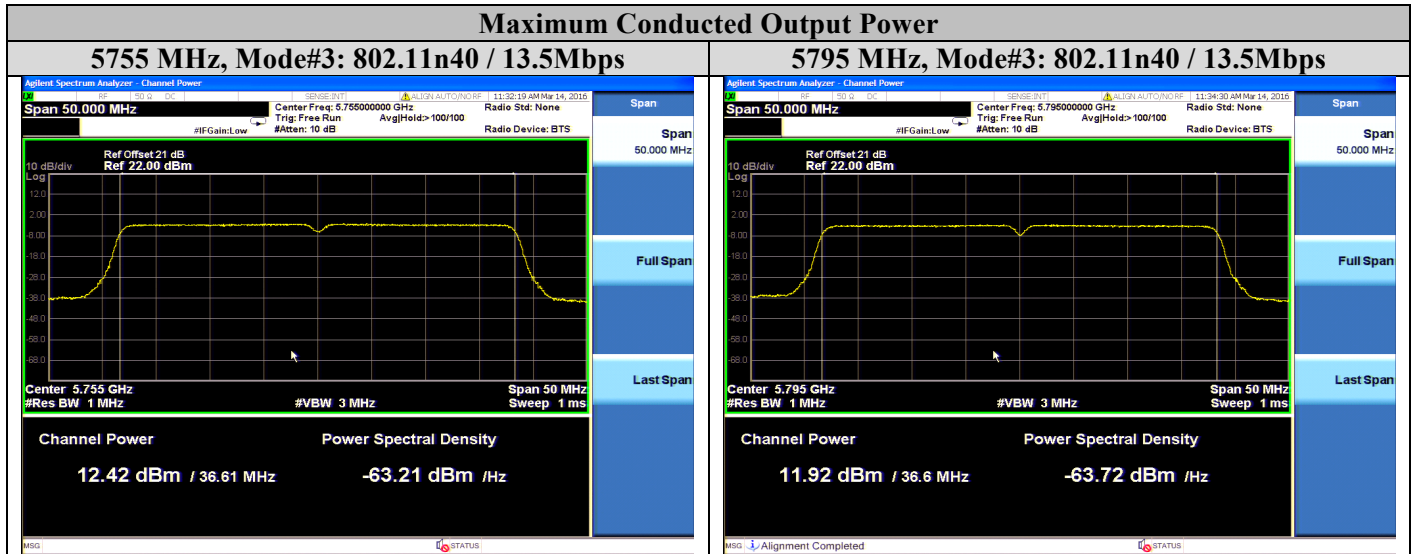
Maximum Conducted Output Power

| 5755 MHz, Mode#3: 802.11n40 / 13.5Mbps | 5795 MHz, Mode#3: 802.11n40 / 13.5Mbps |
|---|---|

Agilent Spectrum Analyzer - Channel Power
RF 50 Ω DC SENSE:INT ALIGN AUTO/NO RF 11:32:19 AM Mar 14, 2016
Span 50.000 MHz
Center Freq: 5.755000000 GHz
Trig: Free Run Avg|Hold:>100/100
#IFGain:Low #Atten: 10 dB
Radio Std: None
Radio Device: BTS
Span
Span
50.000 MHz
Full Span
Last Span
Ref Offset 21 dB
10 dB/div Ref 22.00 dBm
Log
12.0
2.00
-8.00
-18.0
-28.0
-38.0
-48.0
-58.0
-68.0
Center 5.755 GHz
#Res BW 1 MHz
#VBW 3 MHz
Span 50 MHz
Sweep 1 ms
Channel Power
12.42 dBm / 36.61 MHz
Power Spectral Density
-63.21 dBm /Hz
MSG
STATUS

Agilent Spectrum Analyzer - Channel Power
RF 50 Ω DC SENSE:INT ALIGN AUTO/NO RF 11:34:30 AM Mar 14, 2016
Span 50.000 MHz
Center Freq: 5.795000000 GHz
Trig: Free Run Avg|Hold:>100/100
#IFGain:Low #Atten: 10 dB
Radio Std: None
Radio Device: BTS
Span
Span
50.000 MHz
Full Span
Last Span
Ref Offset 21 dB
10 dB/div Ref 22.00 dBm
Log
12.0
2.00
-8.00
-18.0
-28.0
-38.0
-48.0
-58.0
-68.0
Center 5.795 GHz
#Res BW 1 MHz
#VBW 3 MHz
Span 50 MHz
Sweep 1 ms
Channel Power
11.92 dBm / 36.6 MHz
Power Spectral Density
-63.72 dBm /Hz
MSG Alignment Completed
STATUS